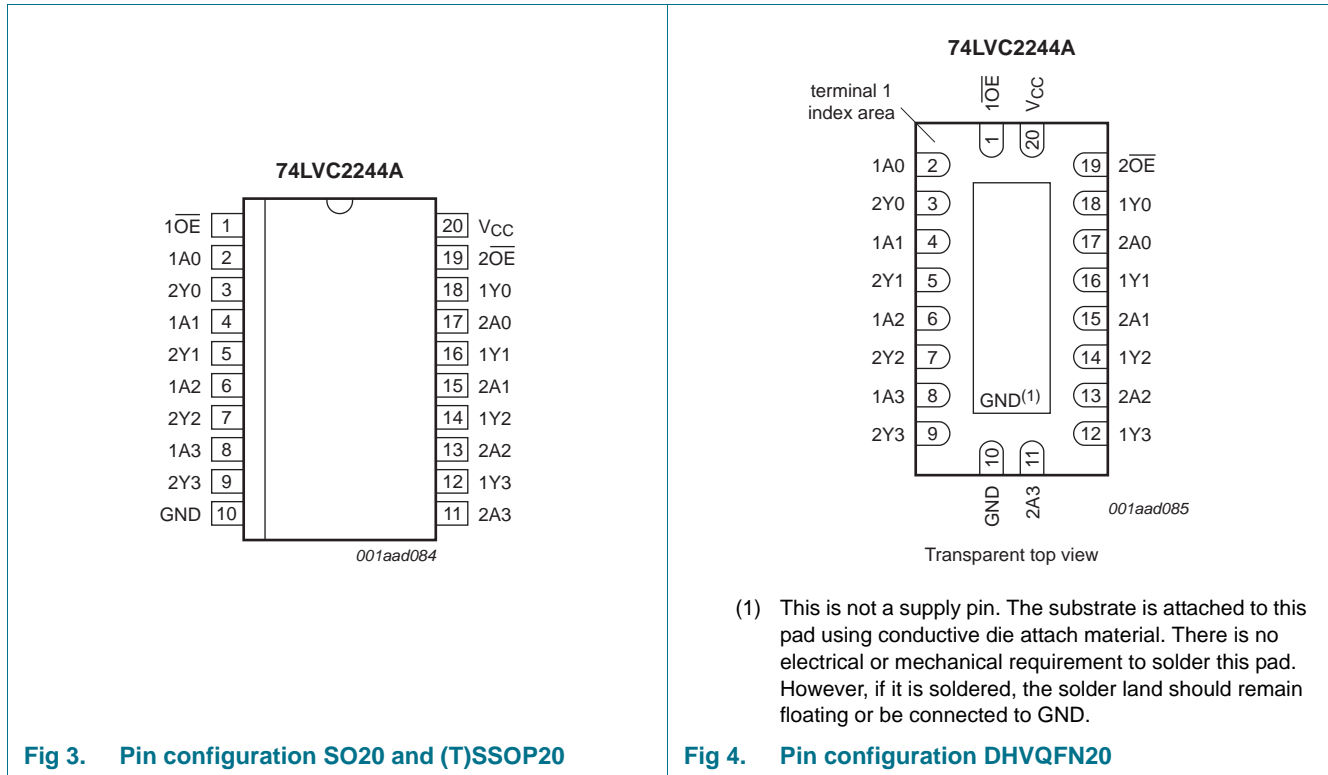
74LVC2244A

| | | | |
|---|---|---|---|
| $1\overline{OE}$ | 1 | 20 | $V_{CC}$ |
| 1A0 | 2 | 19 | $2\overline{OE}$ |
| 2Y0 | 3 | 18 | 1Y0 |
| 1A1 | 4 | 17 | 2A0 |
| 2Y1 | 5 | 16 | 1Y1 |
| 1A2 | 6 | 15 | 2A1 |
| 2Y2 | 7 | 14 | 1Y2 |
| 1A3 | 8 | 13 | 2A2 |
| 2Y3 | 9 | 12 | 1Y3 |
| GND | 10 | 11 | 2A3 |

001aad084

Fig 3. Pin configuration SO20 and (T)SSOP20

74LVC2244A

terminal 1 index area

$1\overline{OE}$ 1
$V_{CC}$ 20

| | | | |
|---|---|---|---|
| 1A0 | 2 | 19 | $2\overline{OE}$ |
| 2Y0 | 3 | 18 | 1Y0 |
| 1A1 | 4 | 17 | 2A0 |
| 2Y1 | 5 | 16 | 1Y1 |
| 1A2 | 6 | 15 | 2A1 |
| 2Y2 | 7 | 14 | 1Y2 |
| 1A3 | 8 | 13 | 2A2 |
| 2Y3 | 9 | 12 | 1Y3 |

$GND^{(1)}$

10 GND
11 2A3

001aad085

Transparent top view

(1) This is not a supply pin. The substrate is attached to this pad using conductive die attach material. There is no electrical or mechanical requirement to solder this pad. However, if it is soldered, the solder land should remain floating or be connected to GND.

Fig 4. Pin configuration DHVQFN20